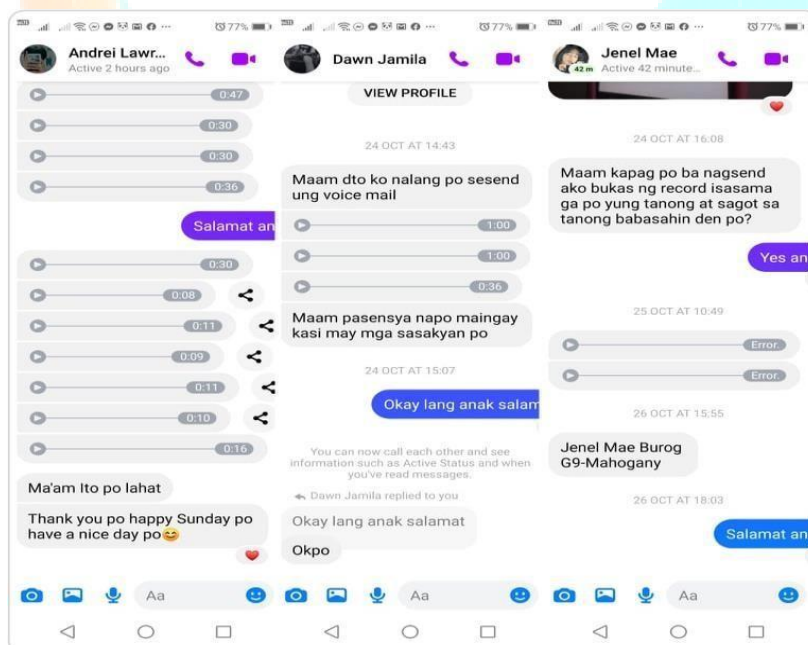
77%

Andrei Lawr...
Active 2 hours ago

0:47
0:30
0:30
0:36

Salamat an

0:30
0:08
0:11
0:09
0:11
0:10
0:16

Ma'am Ito po lahat

Thank you po happy Sunday po have a nice day po😅

Aa

77%

Dawn Jamila

VIEW PROFILE

24 OCT AT 14:43

Maam dto ko nalang po sesend ung voice mail

1:00
1:00
0:36

Maam pasensya napo maingay kasi may mga sasakyan po

24 OCT AT 15:07

Okay lang anak salam

You can now call each other and see information such as Active Status and when you've read messages.

Dawn Jamila replied to you

Okay lang anak salamat

Okpo

Aa

77%

Jenel Mae
42 m
Active 42 minute...

24 OCT AT 16:08

Maam kapag po ba nagsend ako bukas ng record isasama ga po yung tanong at sagot sa tanong babasahin den po?

Yes an

25 OCT AT 10:49

Error.
Error.

26 OCT AT 15:55

Jenel Mae Burog
G9-Mahogany

26 OCT AT 18:03

Salamat an

Aa